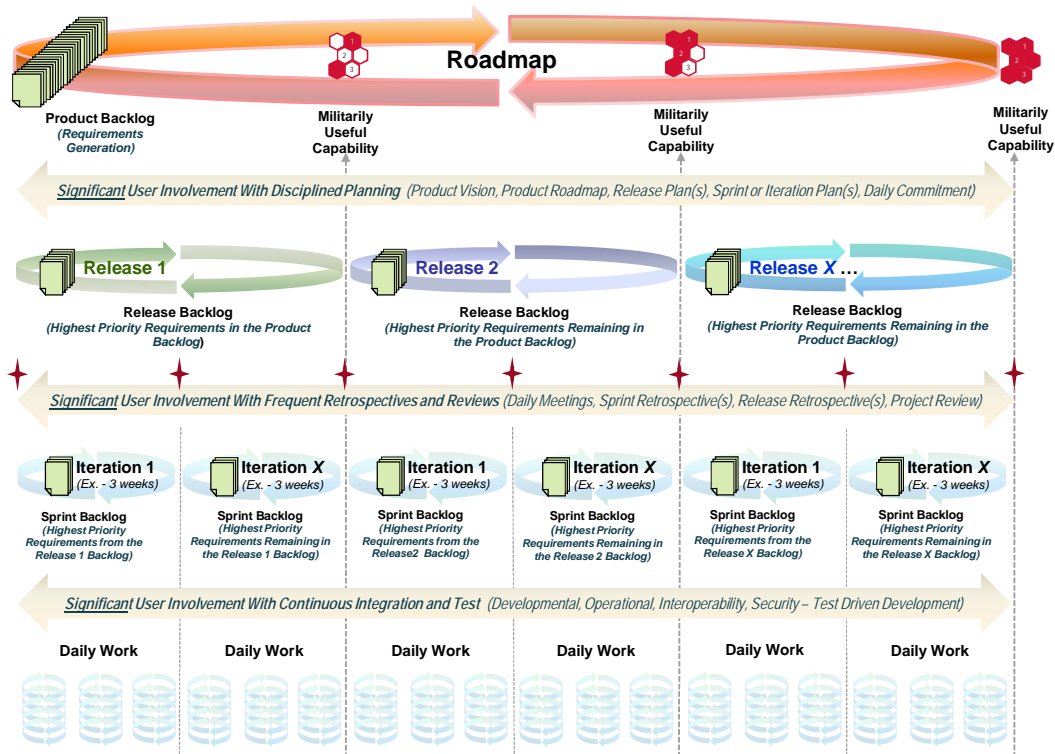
Roadmap

1 2 3

1 2 3

1 2 3

Product Backlog
(Requirements Generation)

Militarily Useful Capability

Militarily Useful Capability

Militarily Useful Capability

Significant User Involvement With Disciplined Planning (Product Vision, Product Roadmap, Release Plan(s), Sprint or Iteration Plan(s), Daily Commitment)

Release 1

Release Backlog
(Highest Priority Requirements in the Product Backlog)

Release 2

Release Backlog
(Highest Priority Requirements Remaining in the Product Backlog)

Release X …

Release Backlog
(Highest Priority Requirements Remaining in the Product Backlog)

Significant User Involvement With Frequent Retrospectives and Reviews (Daily Meetings, Sprint Retrospective(s), Release Retrospective(s), Project Review)

Iteration 1
(Ex. - 3 weeks)

Sprint Backlog
(Highest Priority Requirements from the Release 1 Backlog)

Iteration X
(Ex. - 3 weeks)

Sprint Backlog
(Highest Priority Requirements Remaining in the Release 1 Backlog)

Iteration 1
(Ex. - 3 weeks)

Sprint Backlog
(Highest Priority Requirements from the Release2 Backlog)

Iteration X
(Ex. - 3 weeks)

Sprint Backlog
(Highest Priority Requirements Remaining in the Release 2 Backlog)

Iteration 1
(Ex. - 3 weeks)

Sprint Backlog
(Highest Priority Requirements from the Release X Backlog)

Iteration X
(Ex. - 3 weeks)

Sprint Backlog
(Highest Priority Requirements Remaining in the Release X Backlog)

Significant User Involvement With Continuous Integration and Test (Developmental, Operational, Interoperability, Security – Test Driven Development)

Daily Work

Daily Work

Daily Work

Daily Work

Daily Work

Daily Work